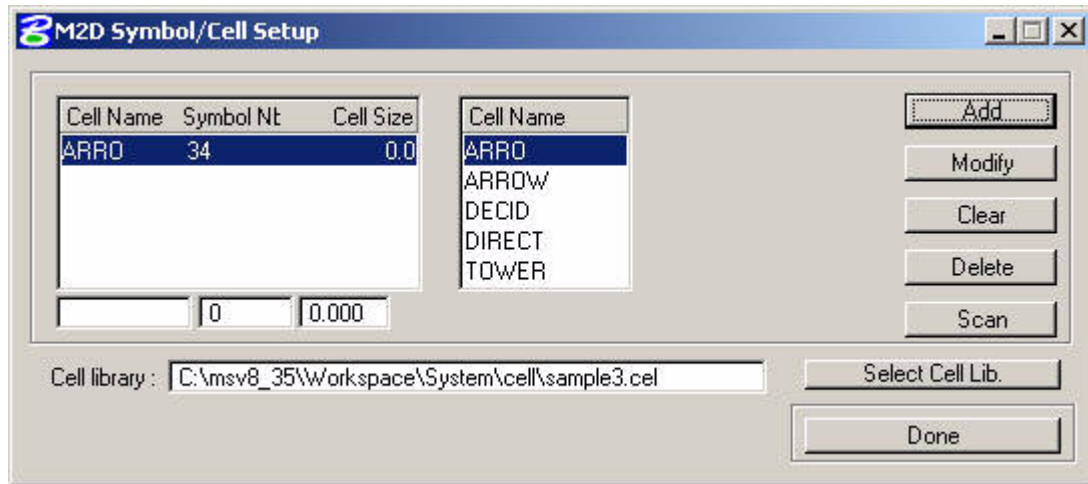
M2D Symbol/Cell Setup

| Cell Name | Symbol Nb | Cell Size |
|---|---|---|
| ARRO | 34 | 0.0 |

0
0.000

Cell Name
ARRO
ARROW
DECID
DIRECT
TOWER

Add
Modify
Clear
Delete
Scan

Cell library : C:\msv8_35\Workspace\System\cell\sample3.cel

Select Cell Lib.

Done